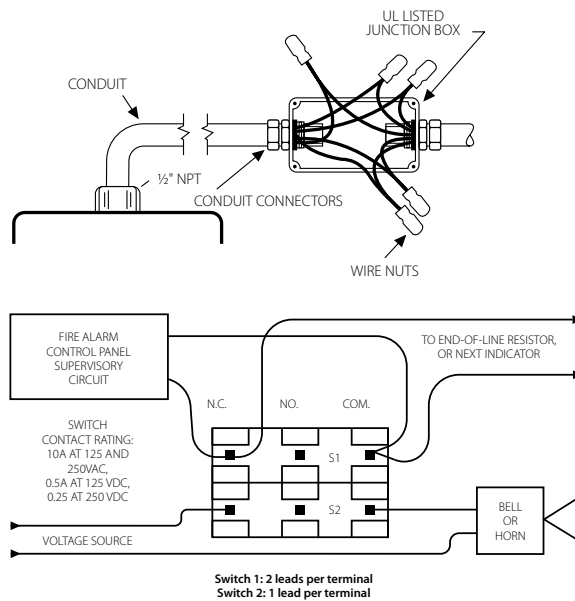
UL LISTED JUNCTION BOX

CONDUIT

½" NPT

CONDUIT CONNECTORS

WIRE NUTS

FIRE ALARM CONTROL PANEL SUPERVISORY CIRCUIT

TO END-OF-LINE RESISTOR, OR NEXT INDICATOR

N.C.

NO.

COM.

SWITCH CONTACT RATING: 10A AT 125 AND 250VAC, 0.5A AT 125 VDC, 0.25 AT 250 VDC

S1

S2

BELL OR HORN

VOLTAGE SOURCE

Switch 1: 2 leads per terminal
Switch 2: 1 lead per terminal